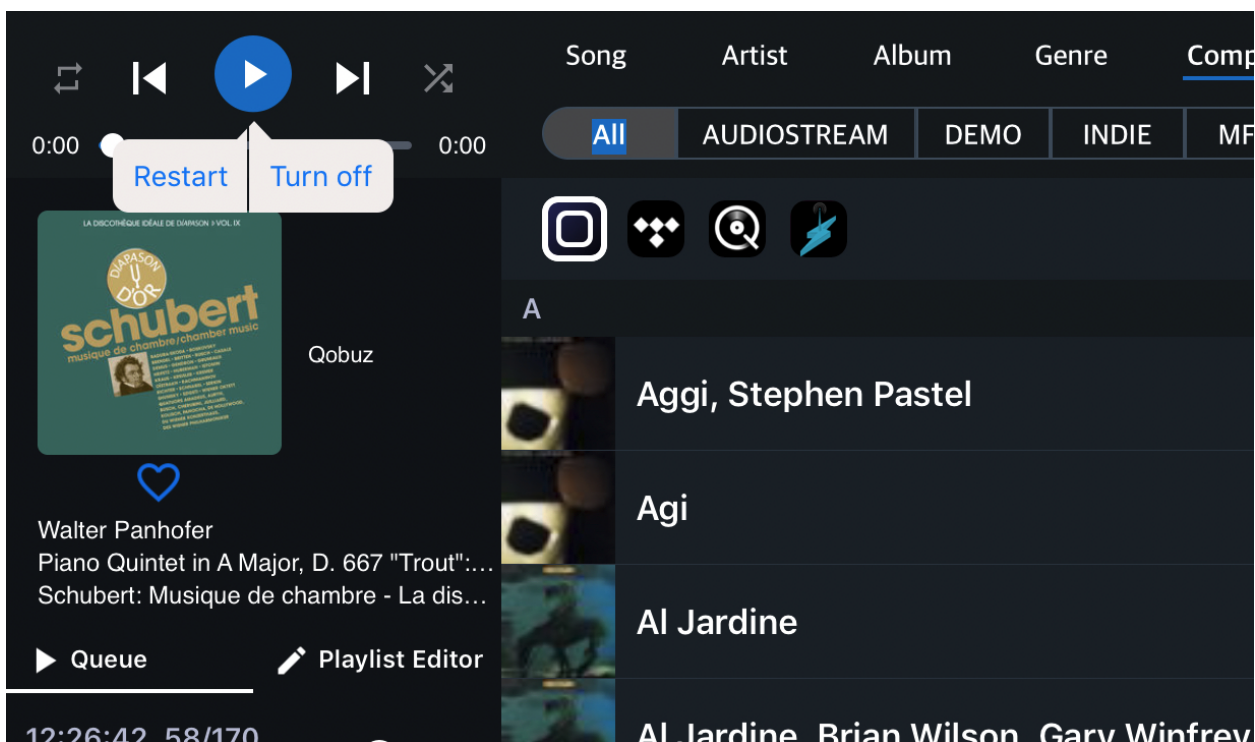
0:00

Restart | Turn off

0:00

LA DISCOTHÈQUE IDÉALE DE DIAPASON > VOL. IX

DIAPASON D'OR

schubert

musique de chambre/chamber music

Qobuz

Walter Panhofer

Piano Quintet in A Major, D. 667 "Trout":…

Schubert: Musique de chambre - La dis…

Queue

Playlist Editor

12:26:42 58/170

Song Artist Album Genre Comp

All AUDIOSTREAM DEMO INDIE MF

A

Aggi, Stephen Pastel

Agi

Al Jardine

Al Jardine, Brian Wilson, Gary Winfrey